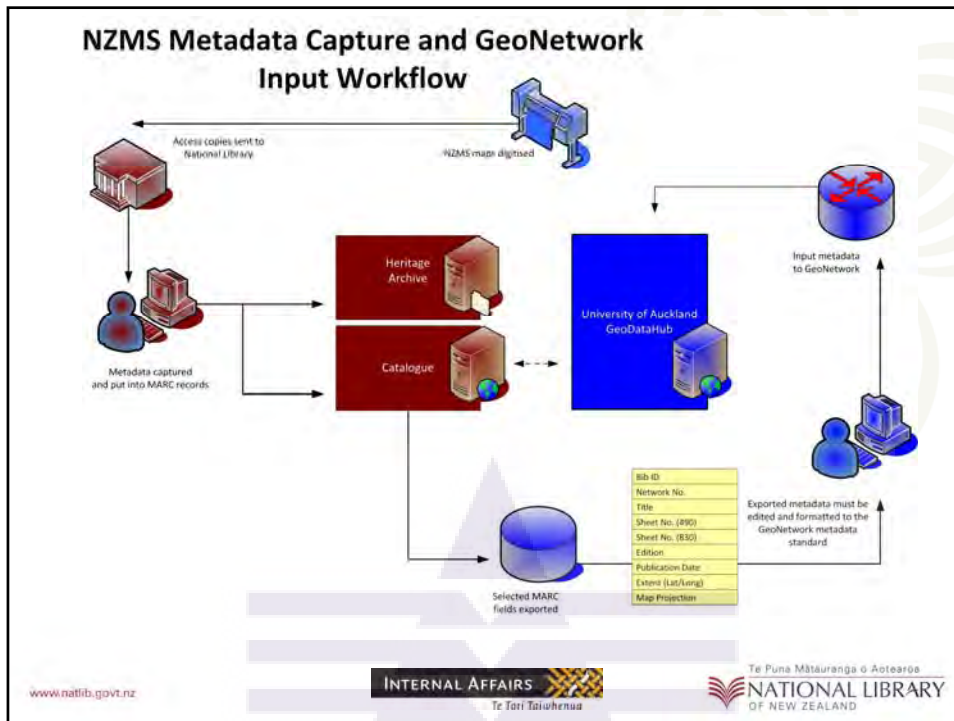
NZMS Metadata Capture and GeoNetwork Input Workflow

Access copies sent to National Library

NZMS maps digitised

Input metadata to GeoNetwork

Heritage Archive

Catalogue

University of Auckland GeoDataHub

Metadata captured and put into MARC records

| Bib ID |
|---|
| Network No. |
| Title |
| Sheet No. (490) |
| Sheet No. (830) |
| Edition |
| Publication Date |
| Extent (Lat/Long) |
| Map Projection |

Exported metadata must be edited and formatted to the GeoNetwork metadata standard

Selected MARC fields exported

www.natlib.govt.nz

INTERNAL AFFAIRS
Te Tari Taiwhenua

Te Puna Mātauranga o Aotearoa
NATIONAL LIBRARY
OF NEW ZEALAND